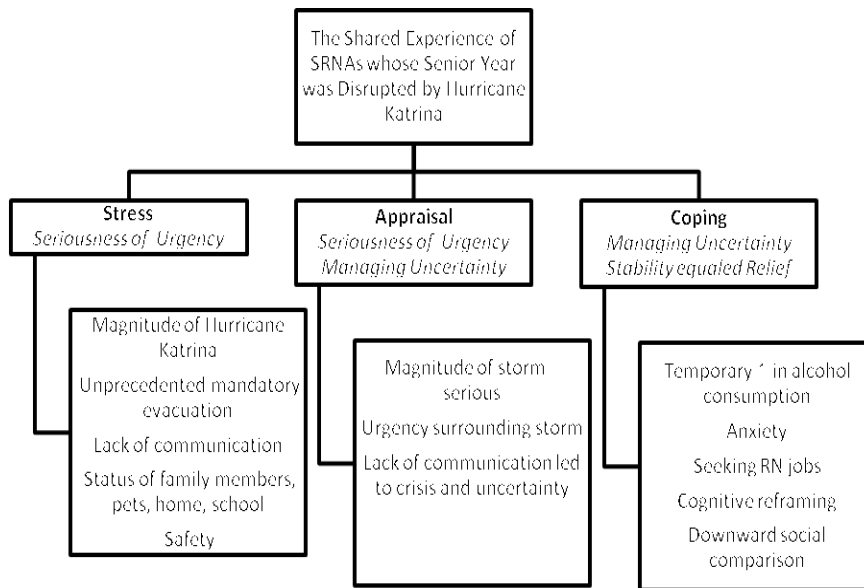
The Shared Experience of SRNAs whose Senior Year was Disrupted by Hurricane Katrina

**Stress**
*Seriousness of Urgency*

Magnitude of Hurricane Katrina

Unprecedented mandatory evacuation

Lack of communication

Status of family members, pets, home, school

Safety

**Appraisal**
*Seriousness of Urgency*
*Managing Uncertainty*

Magnitude of storm serious

Urgency surrounding storm

Lack of communication led to crisis and uncertainty

**Coping**
*Managing Uncertainty*
*Stability equaled Relief*

Temporary ´ in alcohol consumption

Anxiety

Seeking RN jobs

Cognitive reframing

Downward social comparison